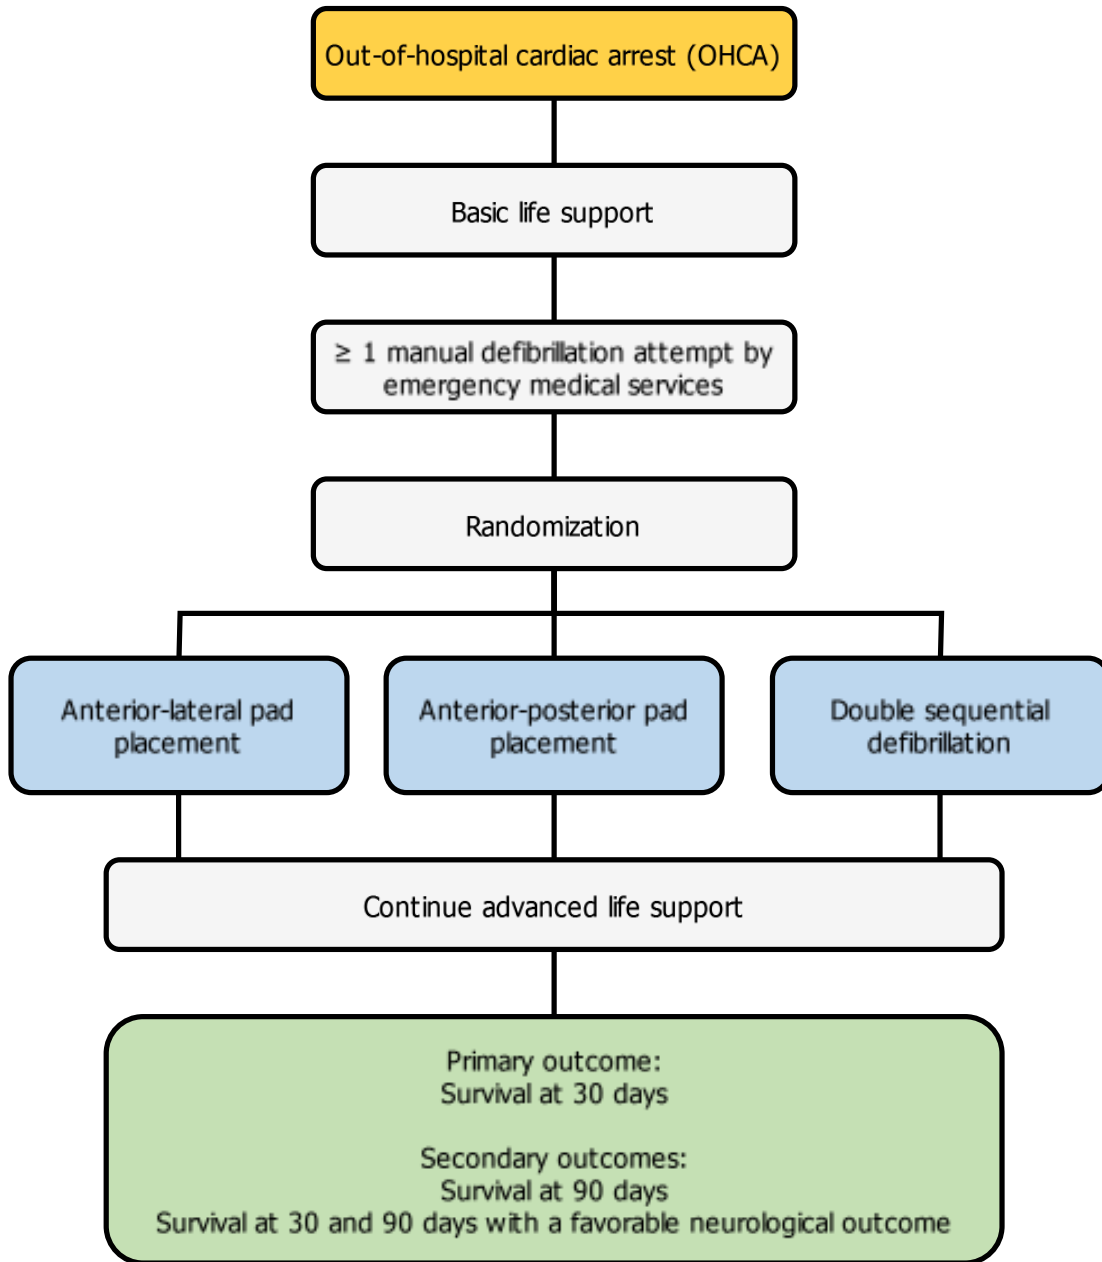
Out-of-hospital cardiac arrest (OHCA)

Basic life support

$\geq$ 1 manual defibrillation attempt by emergency medical services

Randomization

Anterior-lateral pad placement

Anterior-posterior pad placement

Double sequential defibrillation

Continue advanced life support

Primary outcome:
Survival at 30 days

Secondary outcomes:
Survival at 90 days
Survival at 30 and 90 days with a favorable neurological outcome